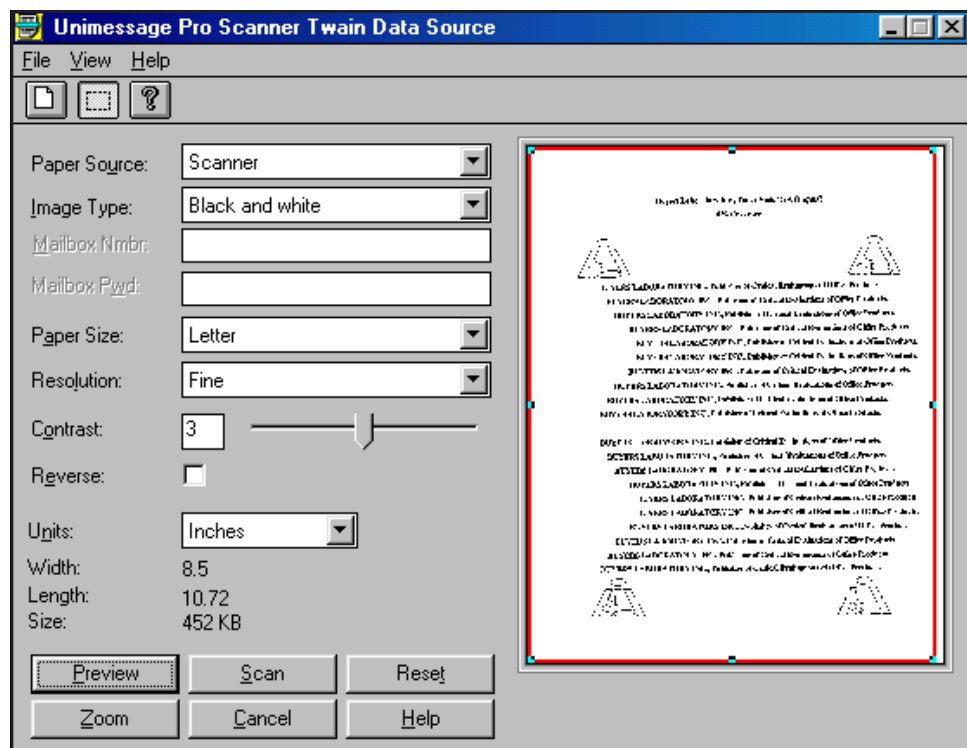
Unimessage Pro Scanner Twain Data Source

File View Help

Paper Source: Scanner
Image Type: Black and white
Mailbox Nmbr:
Mailbox Pwd:
Paper Size: Letter
Resolution: Fine
Contrast: 3
Reverse:
Units: Inches
Width: 8.5
Length: 10.72
Size: 452 KB

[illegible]

Preview Scan Reset
Zoom Cancel Help